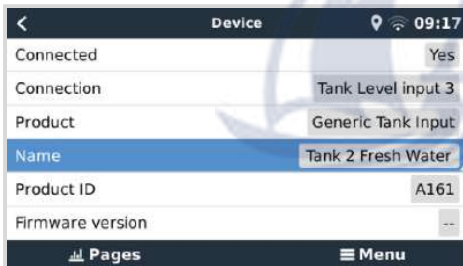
<
Device
09:17

| | |
|---|---|
| Connected | Yes |
| Connection | Tank Level input 3 |
| Product | Generic Tank Input |
| Name | Tank 2 Fresh Water |
| Product ID | A161 |
| Firmware version | -- |

Pages
Menu